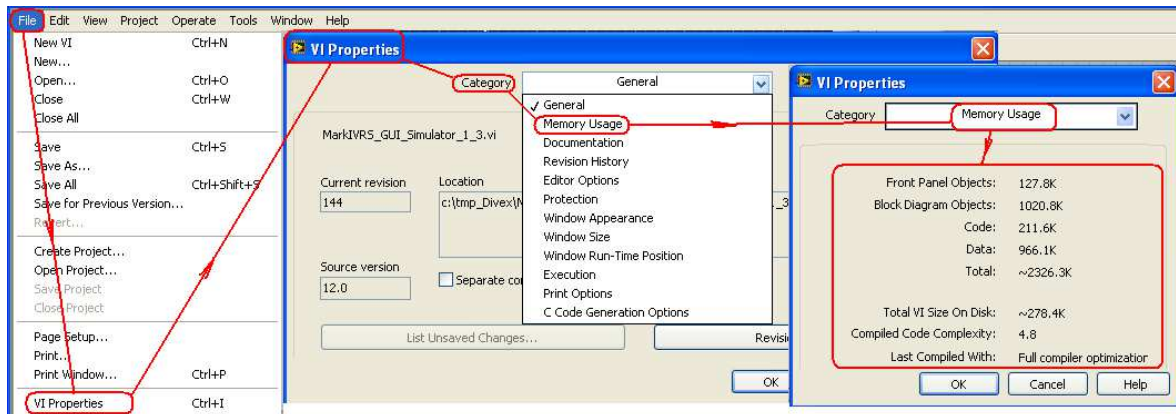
File Edit View Project Operate Tools Window Help

New VI Ctrl+N
New...
Open... Ctrl+O
Close Ctrl+W
Close All
Save Ctrl+S
Save As...
Save All Ctrl+Shift+S
Save for Previous Version...
Revert...
Create Project...
Open Project...
Save Project
Close Project
Page Setup...
Print...
Print Window... Ctrl+P
VI Properties Ctrl+I

VI Properties

Category General

MarkIVRS_GUI_Simulator_1_3.vi

Current revision 144
Location c:\tmp_Divex\M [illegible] _3
Source version 12.0
Separate co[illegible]
List Unsaved Changes...
Revisi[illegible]
OK

✓ General
Memory Usage
Documentation
Revision History
Editor Options
Protection
Window Appearance
Window Size
Window Run-Time Position
Execution
Print Options
C Code Generation Options

VI Properties

Category Memory Usage

Front Panel Objects: 127.8K
Block Diagram Objects: 1020.8K
Code: 211.6K
Data: 966.1K
Total: ~2326.3K

Total VI Size On Disk: ~278.4K
Compiled Code Complexity: 4.8
Last Compiled With: Full compiler optimizatio

OK Cancel Help